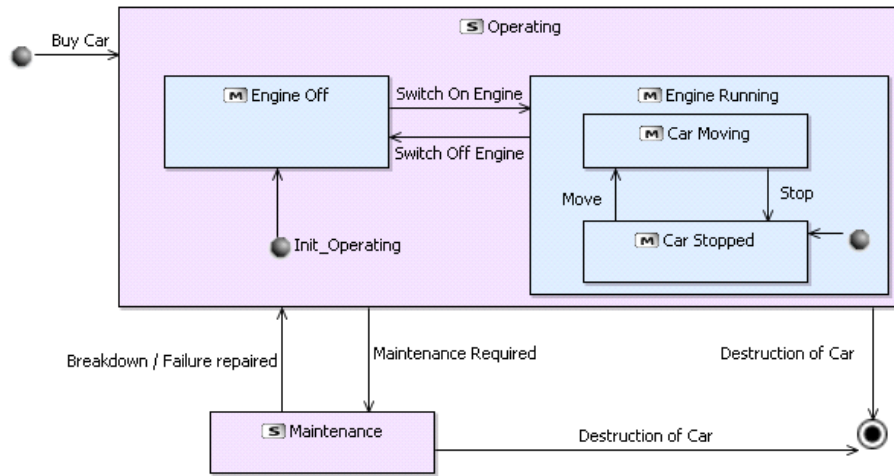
Buy Car

S Operating

M Engine Off

Switch On Engine

Switch Off Engine

M Engine Running

M Car Moving

Move

Stop

M Car Stopped

Init_Operating

Breakdown / Failure repaired

Maintenance Required

Destruction of Car

S Maintenance

Destruction of Car